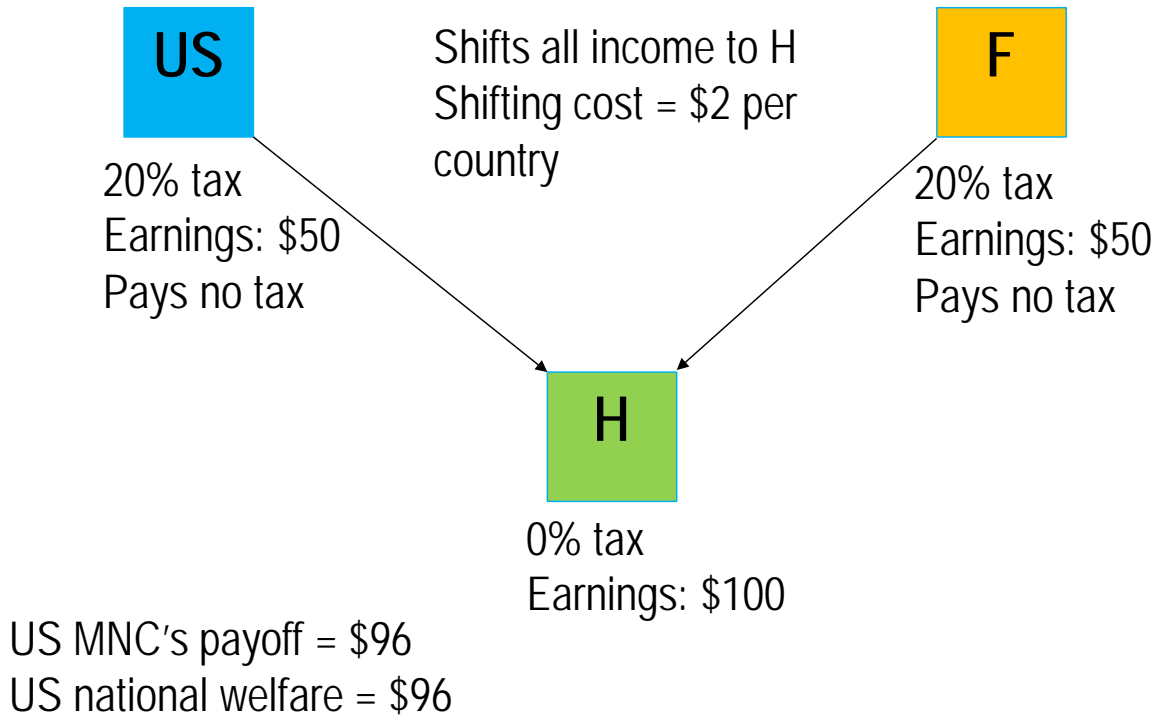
US

Shifts all income to H
Shifting cost = \$2 per country

F

20% tax
Earnings: \$50
Pays no tax

20% tax
Earnings: \$50
Pays no tax

H

0% tax
Earnings: \$100

US MNC’s payoff = \$96
US national welfare = \$96